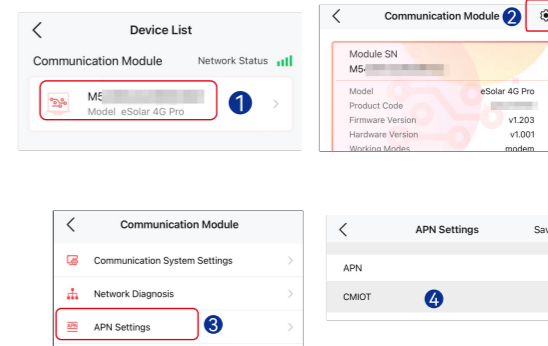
Device List

Communication Module

Network Status

M5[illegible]

Model eSolar 4G Pro

1

Communication Module

2

Module SN

M5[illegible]

| | |
|---|---|
| Model | eSolar 4G Pro |
| Product Code | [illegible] |
| Firmware Version | v1.203 |
| Hardware Version | v1.001 |
| Working Modes | modem |

Communication Module

Communication System Settings

Network Diagnosis

APN Settings

3

APN Settings

Sav

APN

CMIOT

4